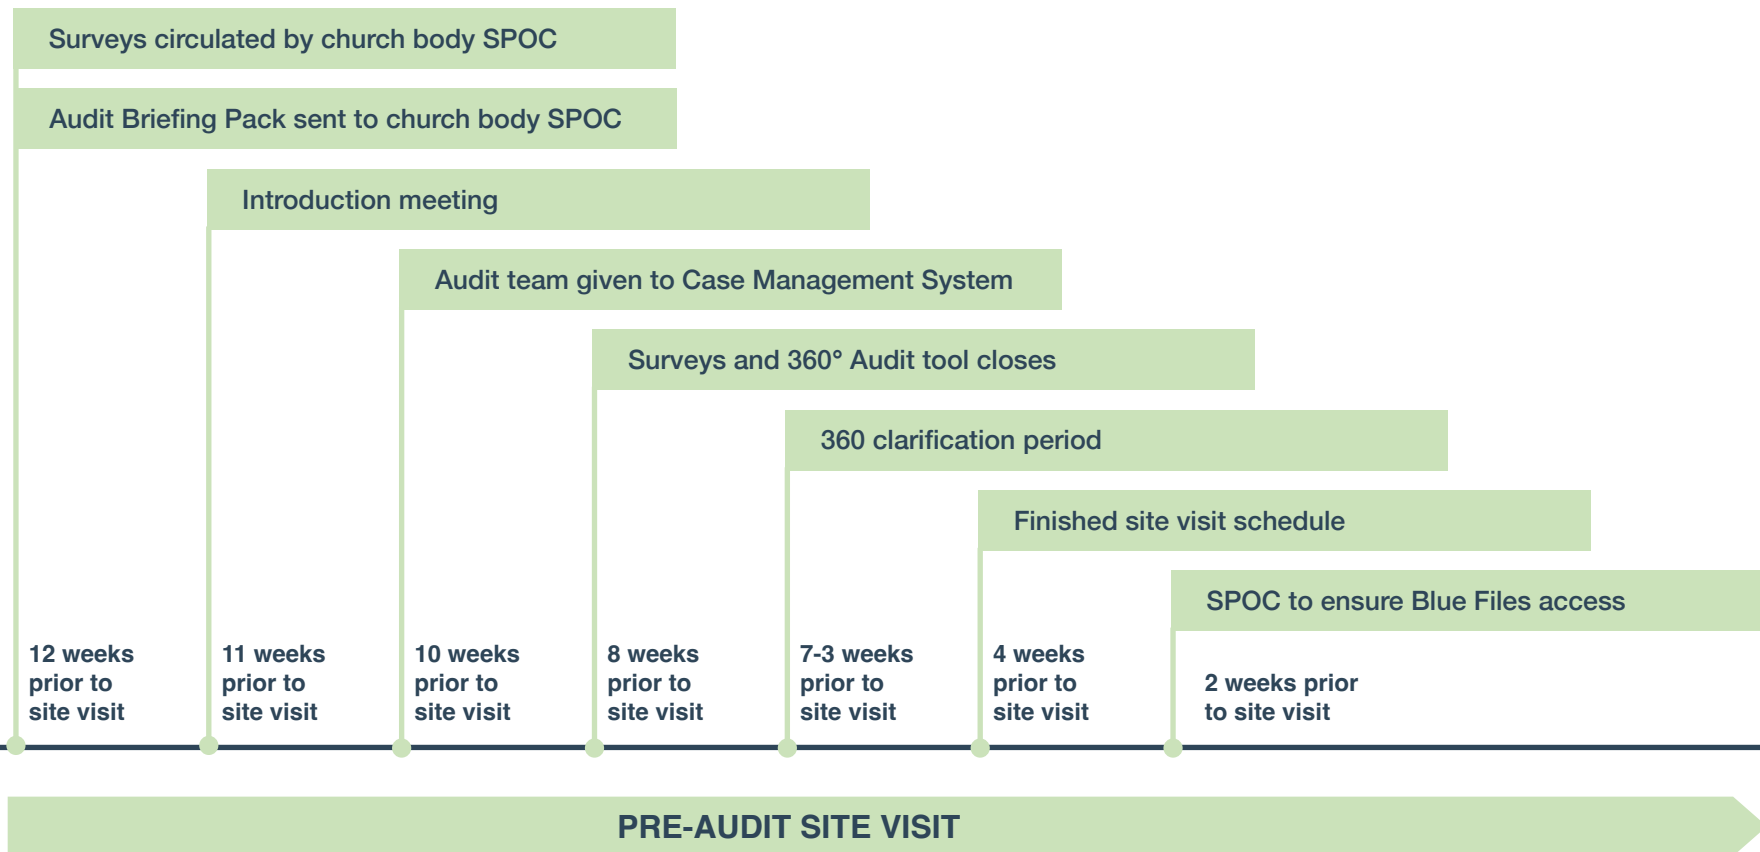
Surveys circulated by church body SPOC

Audit Briefing Pack sent to church body SPOC

Introduction meeting

Audit team given to Case Management System

Surveys and 360° Audit tool closes

360 clarification period

Finished site visit schedule

SPOC to ensure Blue Files access

12 weeks prior to site visit

11 weeks prior to site visit

10 weeks prior to site visit

8 weeks prior to site visit

7-3 weeks prior to site visit

4 weeks prior to site visit

2 weeks prior to site visit

PRE-AUDIT SITE VISIT